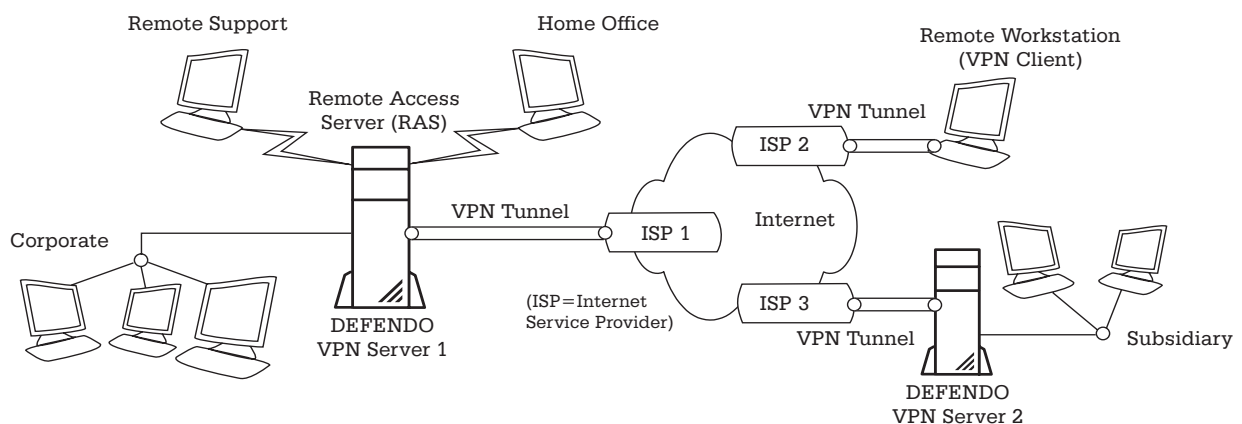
Remote Support

Home Office

Remote Workstation (VPN Client)

Remote Access Server (RAS)

VPN Tunnel

ISP 2

VPN Tunnel

ISP 1

Internet

Corporate

(ISP=Internet Service Provider)

ISP 3

DEFENDO VPN Server 1

VPN Tunnel

Subsidiary

DEFENDO VPN Server 2